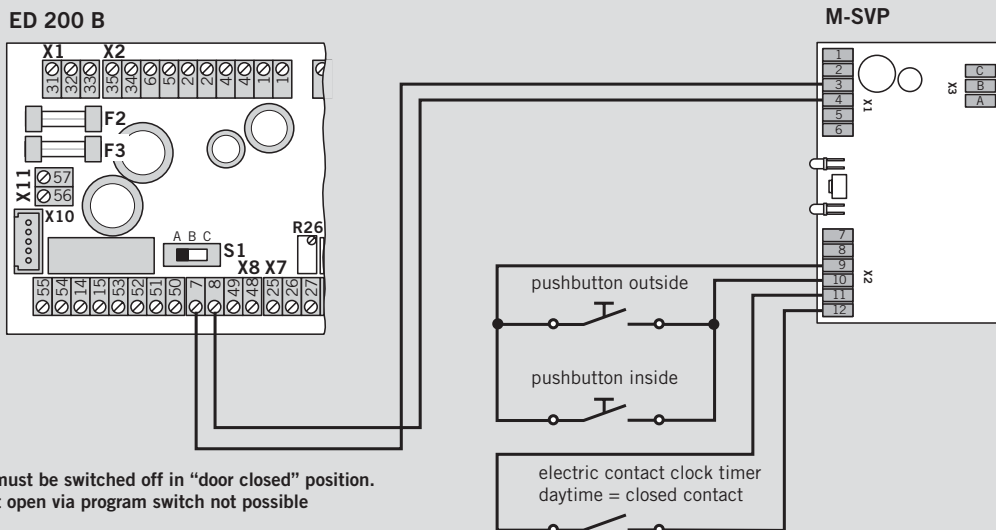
ED 200 B

X1 X2

31 32 33 35 34 6 5 2 2 4 4 1 1

F2

F3

X11 57 56

X10

A B C S1

R26

X8 X7

55 54 14 15 53 52 51 50 7 8 49 48 25 26 27

M-SVP

1 2 3 4 5 6 X1

C B A X3

7 8 9 10 11 12 X2

pushbutton outside

pushbutton inside

electric contact clock timer daytime = closed contact

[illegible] must be switched off in "door closed" position.
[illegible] open via program switch not possible